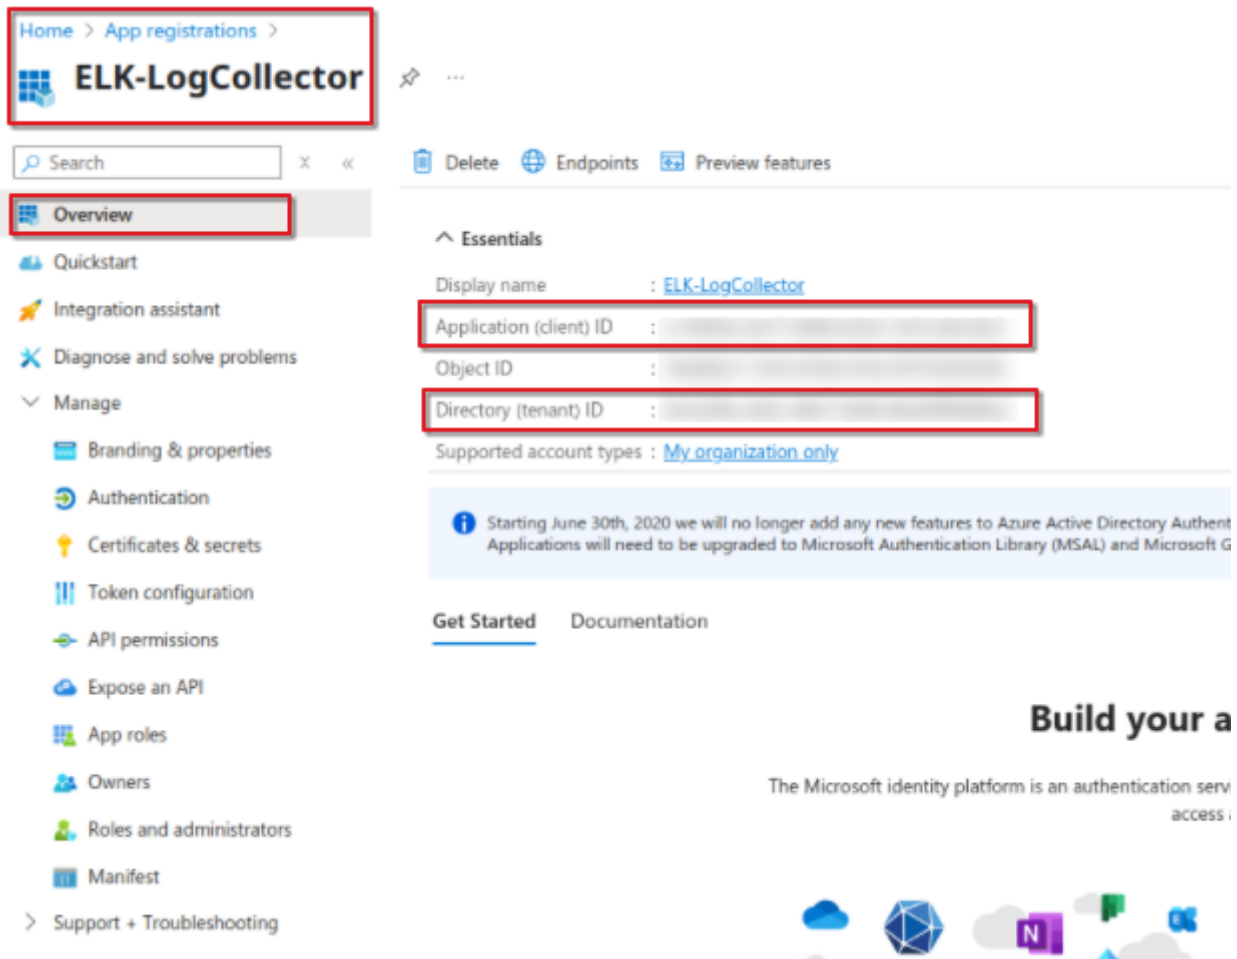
Home > App registrations >

ELK-LogCollector

Search

Overview

Quickstart

Integration assistant

Diagnose and solve problems

Manage

Branding & properties

Authentication

Certificates & secrets

Token configuration

API permissions

Expose an API

App roles

Owners

Roles and administrators

Manifest

Support + Troubleshooting

Delete Endpoints Preview features

Essentials

Display name : ELK-LogCollector

Application (client) ID : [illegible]

Object ID : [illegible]

Directory (tenant) ID : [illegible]

Supported account types : My organization only

Starting June 30th, 2020 we will no longer add any new features to Azure Active Directory Authent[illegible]
Applications will need to be upgraded to Microsoft Authentication Library (MSAL) and Microsoft G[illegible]

Get Started Documentation

Build your a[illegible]

The Microsoft identity platform is an authentication serv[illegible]
access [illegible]

N